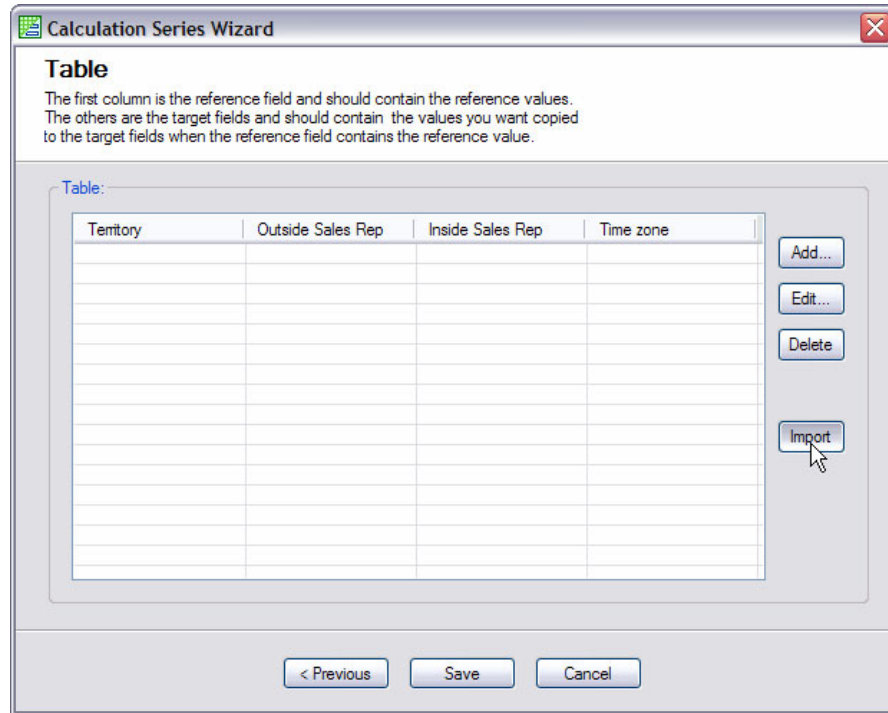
Calculation Series Wizard

Table

The first column is the reference field and should contain the reference values. The others are the target fields and should contain the values you want copied to the target fields when the reference field contains the reference value.

Table:

| Territory | Outside Sales Rep | Inside Sales Rep | Time zone |
|---|---|---|---|

Add...
Edit...
Delete
Import

< Previous
Save
Cancel